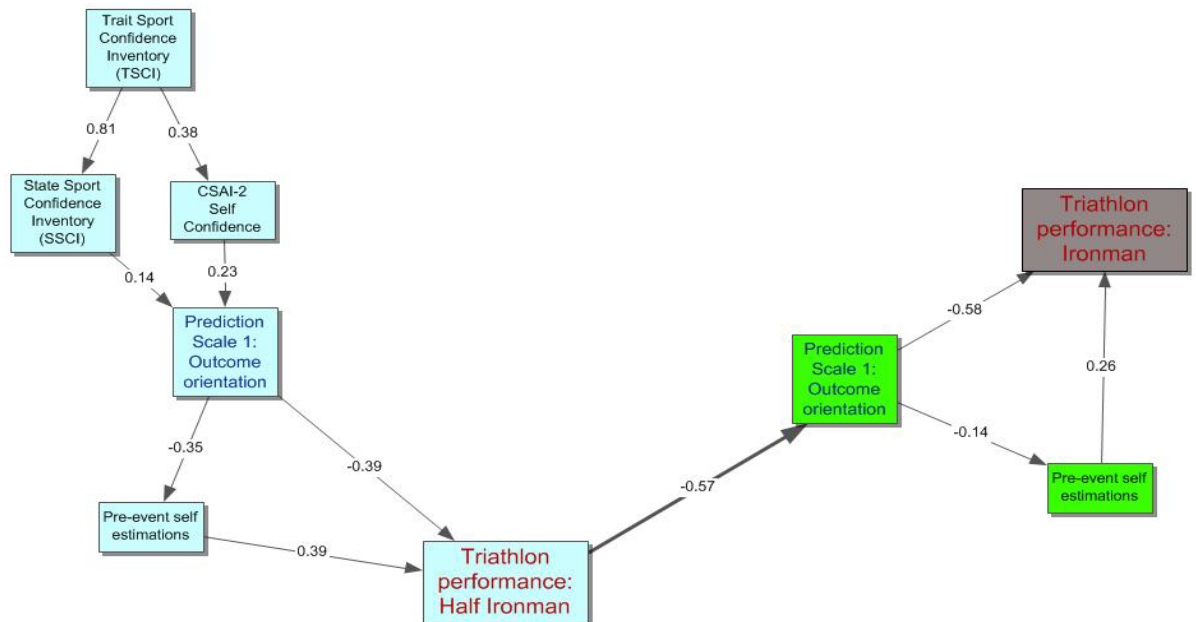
Trait Sport Confidence Inventory (TSCI)

0.81

0.38

State Sport Confidence Inventory (SSCI)

CSAI-2 Self Confidence

0.14

0.23

Prediction Scale 1: Outcome orientation

-0.35

-0.39

Pre-event self estimations

0.39

Triathlon performance: Half Ironman

-0.57

Prediction Scale 1: Outcome orientation

-0.58

-0.14

Triathlon performance: Ironman

0.26

Pre-event self estimations